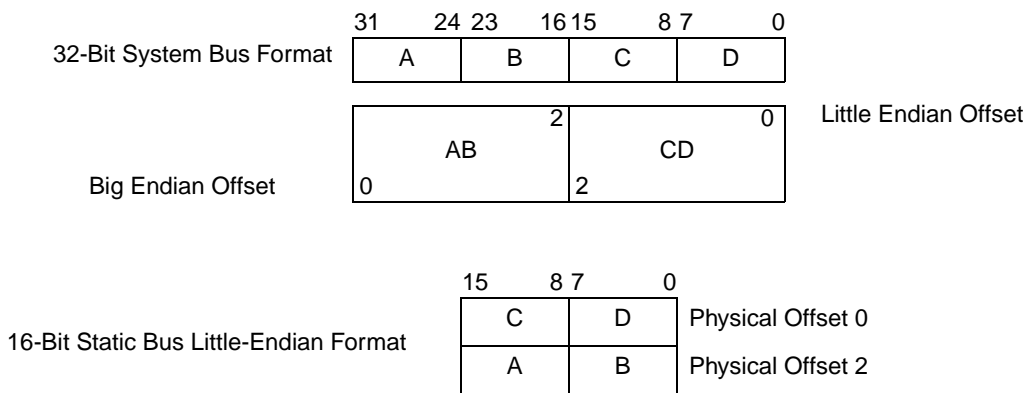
31 24 23 16 15 8 7 0

32-Bit System Bus Format

| A | B | C | D |
|---|---|---|---|

| AB | CD |
|---|---|
| 2 | 0 |
| 0 | 2 |

Little Endian Offset

Big Endian Offset

15 8 7 0

16-Bit Static Bus Little-Endian Format

| C | D | Physical Offset 0 |
|---|---|---|
| A | B | Physical Offset 2 |